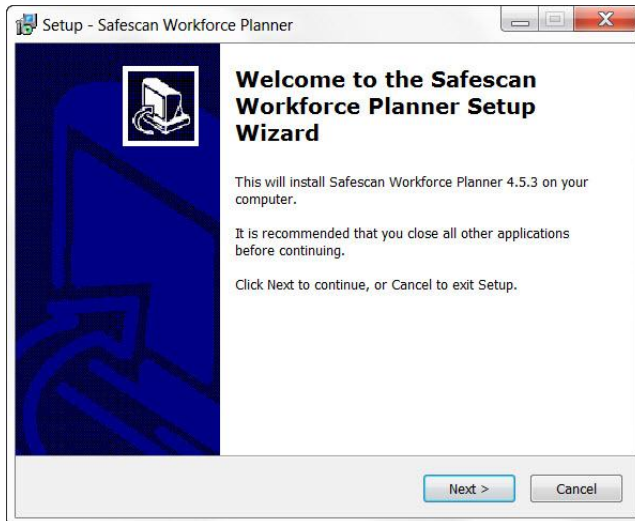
Setup - Safescan Workforce Planner

Welcome to the Safescan Workforce Planner Setup Wizard

This will install Safescan Workforce Planner 4.5.3 on your computer.

It is recommended that you close all other applications before continuing.

Click Next to continue, or Cancel to exit Setup.

Next >

Cancel